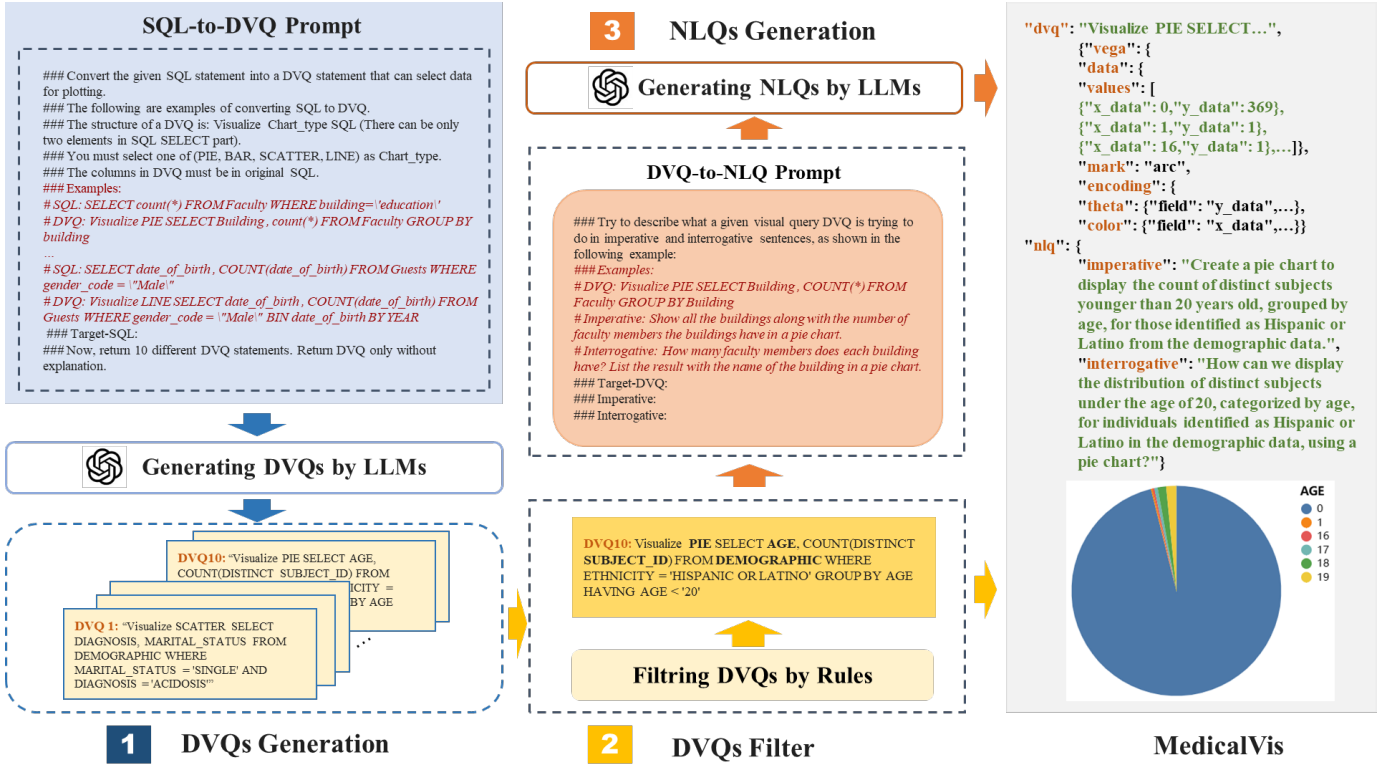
SQL-to-DVQ Prompt

### Convert the given SQL statement into a DVQ statement that can select data for plotting.
### The following are examples of converting SQL to DVQ.
### The structure of a DVQ is: Visualize Chart_type SQL (There can be only two elements in SQL SELECT part).
### You must select one of (PIE, BAR, SCATTER, LINE) as Chart_type.
### The columns in DVQ must be in original SQL.
### Examples:
# SQL: SELECT count(*) FROM Faculty WHERE building=\'education\'
# DVQ: Visualize PIE SELECT Building , count(*) FROM Faculty GROUP BY building
...
# SQL: SELECT date_of_birth , COUNT(date_of_birth) FROM Guests WHERE gender_code = \"Male\"
# DVQ: Visualize LINE SELECT date_of_birth , COUNT(date_of_birth) FROM Guests WHERE gender_code = \"Male\" BIN date_of_birth BY YEAR
### Target-SQL:
### Now, return 10 different DVQ statements. Return DVQ only without explanation.

Generating DVQs by LLMs

DVQ10: "Visualize PIE SELECT AGE, COUNT(DISTINCT SUBJECT_ID) FROM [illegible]ICITY = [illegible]BY AGE

DVQ 1: "Visualize SCATTER SELECT DIAGNOSIS, MARITAL_STATUS FROM DEMOGRAPHIC WHERE MARITAL_STATUS = 'SINGLE' AND DIAGNOSIS = 'ACIDOSIS'"

...

1 DVQs Generation

3 NLQs Generation

Generating NLQs by LLMs

DVQ-to-NLQ Prompt

### Try to describe what a given visual query DVQ is trying to do in imperative and interrogative sentences, as shown in the following example:
### Examples:
# DVQ: Visualize PIE SELECT Building , COUNT(*) FROM Faculty GROUP BY Building
# Imperative: Show all the buildings along with the number of faculty members the buildings have in a pie chart.
# Interrogative: How many faculty members does each building have? List the result with the name of the building in a pie chart.
### Target-DVQ:
### Imperative:
### Interrogative:

DVQ10: Visualize PIE SELECT AGE, COUNT(DISTINCT SUBJECT_ID) FROM DEMOGRAPHIC WHERE ETHNICITY = 'HISPANIC OR LATINO' GROUP BY AGE HAVING AGE < '20'

Filtring DVQs by Rules

2 DVQs Filter

"dvq": "Visualize PIE SELECT…",
{"vega": {
"data": {
"values": [
{"x_data": 0,"y_data": 369},
{"x_data": 1,"y_data": 1},
{"x_data": 16,"y_data": 1},…]},
"mark": "arc",
"encoding": {
"theta": {"field": "y_data",…},
"color": {"field": "x_data",…}}
"nlq": {
"imperative": "Create a pie chart to display the count of distinct subjects younger than 20 years old, grouped by age, for those identified as Hispanic or Latino from the demographic data.",
"interrogative": "How can we display the distribution of distinct subjects under the age of 20, categorized by age, for individuals identified as Hispanic or Latino in the demographic data, using a pie chart?"}

AGE
0
1
16
17
18
19

MedicalVis